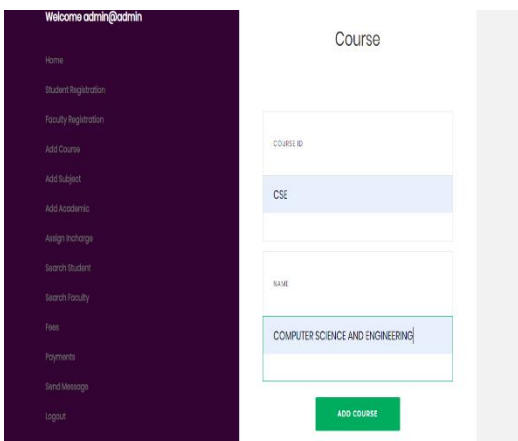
Welcome admin@admin

Home

Student Registration

Faculty Registration

Add Course

Add Subject

Add Academic

Assign Incharge

Search Student

Search Faculty

Fees

Payments

Send Message

Logout

Course

COURSE ID

CSE

NAME

COMPUTER SCIENCE AND ENGINEERING

ADD COURSE